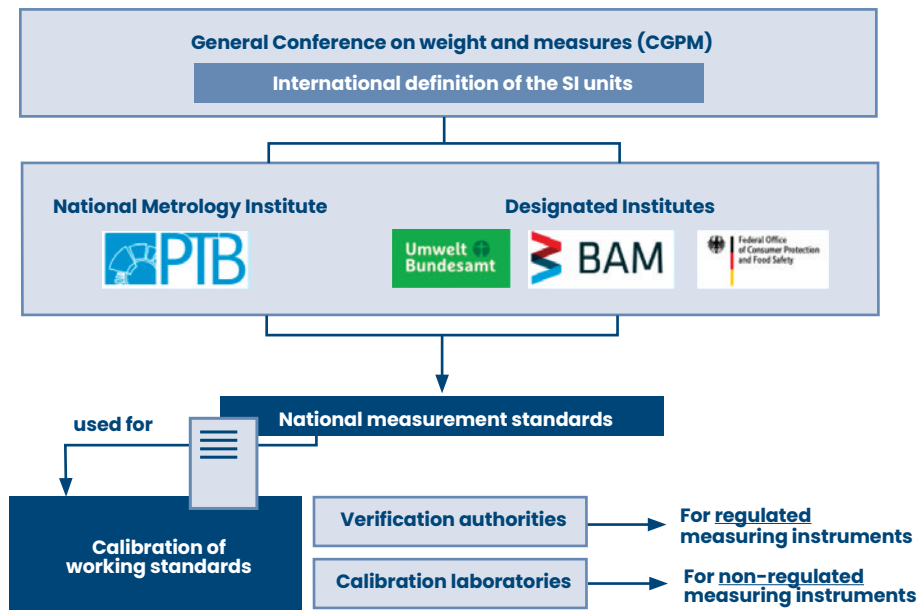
General Conference on weight and measures (CGPM)

International definition of the SI units

National Metrology Institute

PTB

Designated Institutes

Umwelt Bundesamt

BAM

Federal Office of Consumer Protection and Food Safety

National measurement standards

used for

Calibration of working standards

Verification authorities

For regulated measuring instruments

Calibration laboratories

For non-regulated measuring instruments